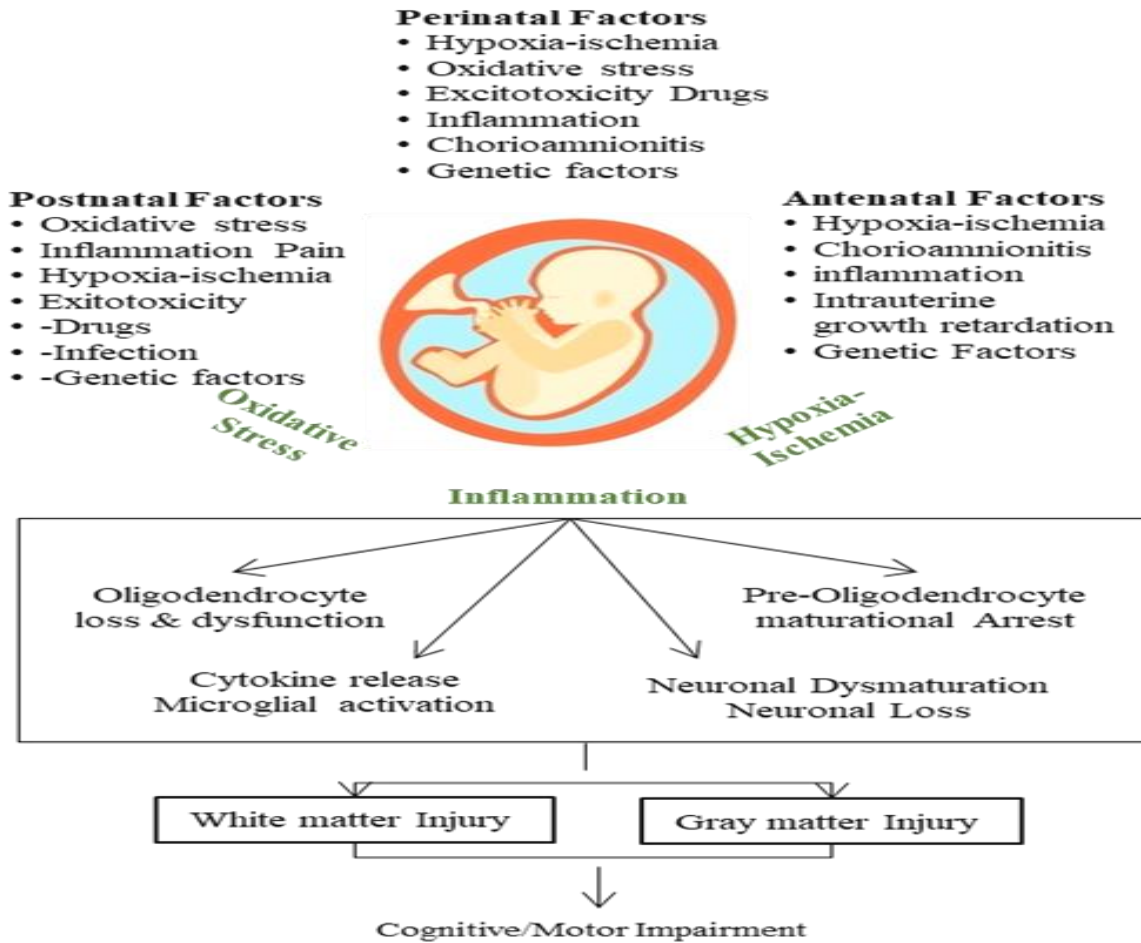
Perinatal Factors
• Hypoxia-ischemia
• Oxidative stress
• Excitotoxicity Drugs
• Inflammation
• Chorioamnionitis
• Genetic factors

Postnatal Factors
• Oxidative stress
• Inflammation Pain
• Hypoxia-ischemia
• Exitotoxicity
• -Drugs
• -Infection
• -Genetic factors

Antenatal Factors
• Hypoxia-ischemia
• Chorioamnionitis
• inflammation
• Intrauterine growth retardation
• Genetic Factors

Oxidative Stress

Hypoxia-Ischemia

Inflammation

Oligodendrocyte loss & dysfunction

Pre-Oligodendrocyte maturational Arrest

Cytokine release Microglial activation

Neuronal Dysmaturation Neuronal Loss

White matter Injury

Gray matter Injury

Cognitive/Motor Impairment